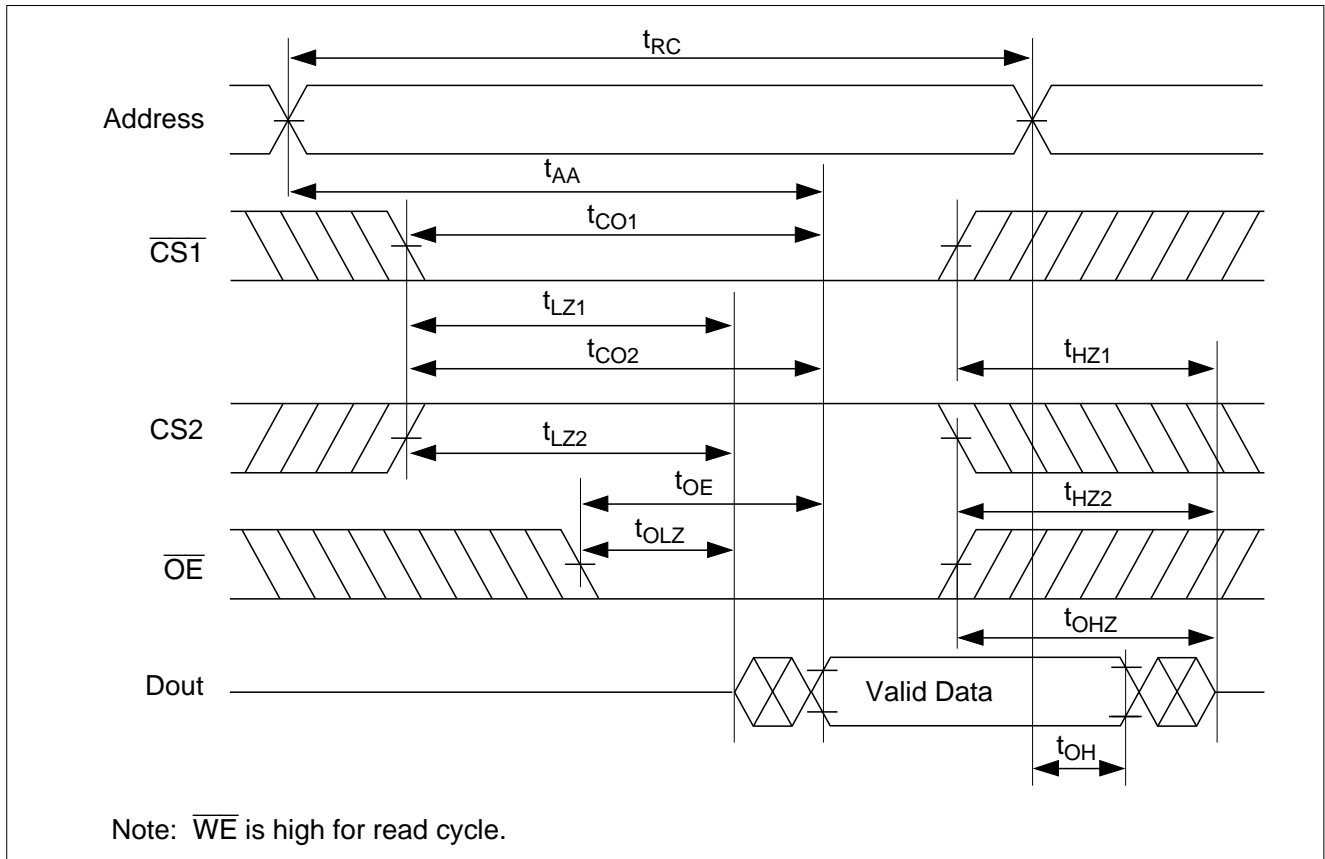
$t_{RC}$

Address

$t_{AA}$

$t_{CO1}$

$\overline{CS1}$

$t_{LZ1}$

$t_{CO2}$

$t_{HZ1}$

CS2

$t_{LZ2}$

$t_{OE}$

$t_{HZ2}$

$t_{OLZ}$

$\overline{OE}$

$t_{OHZ}$

Dout

Valid Data

$t_{OH}$

Note: $\overline{WE}$ is high for read cycle.